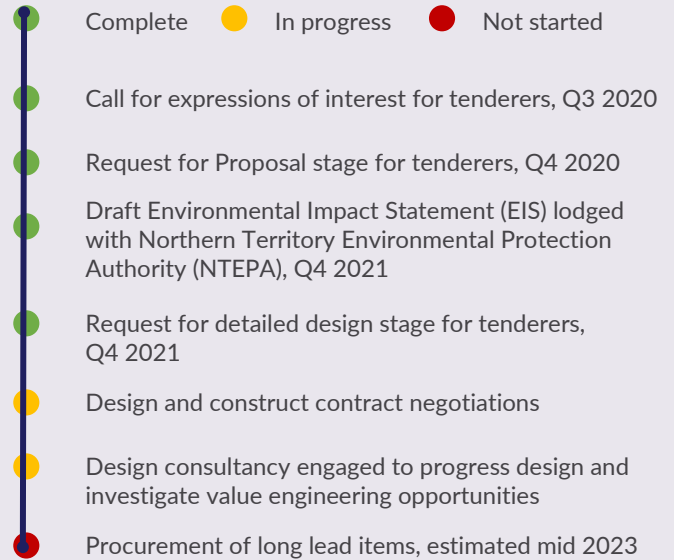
Complete In progress Not started

Call for expressions of interest for tenderers, Q3 2020

Request for Proposal stage for tenderers, Q4 2020

Draft Environmental Impact Statement (EIS) lodged with Northern Territory Environmental Protection Authority (NTEPA), Q4 2021

Request for detailed design stage for tenderers, Q4 2021

Design and construct contract negotiations

Design consultancy engaged to progress design and investigate value engineering opportunities

Procurement of long lead items, estimated mid 2023